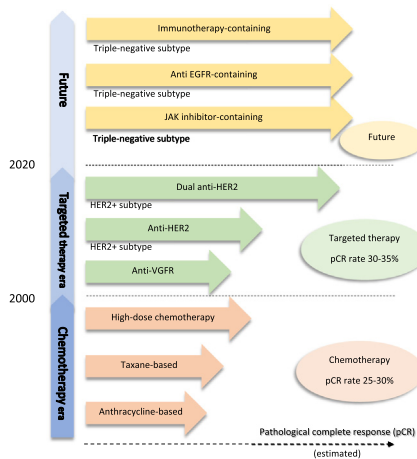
Future

Immunotherapy-containing
Triple-negative subtype

Anti EGFR-containing
Triple-negative subtype

JAK inhibitor-containing
Triple-negative subtype

Future

2020

Targeted therapy era

Dual anti-HER2
HER2+ subtype

Anti-HER2
HER2+ subtype

Anti-VGFR

Targeted therapy
pCR rate 30-35%

2000

Chemotherapy era

High-dose chemotherapy

Taxane-based

Anthracycline-based

Chemotherapy
pCR rate 25-30%

Pathological complete response (pCR)
(estimated)